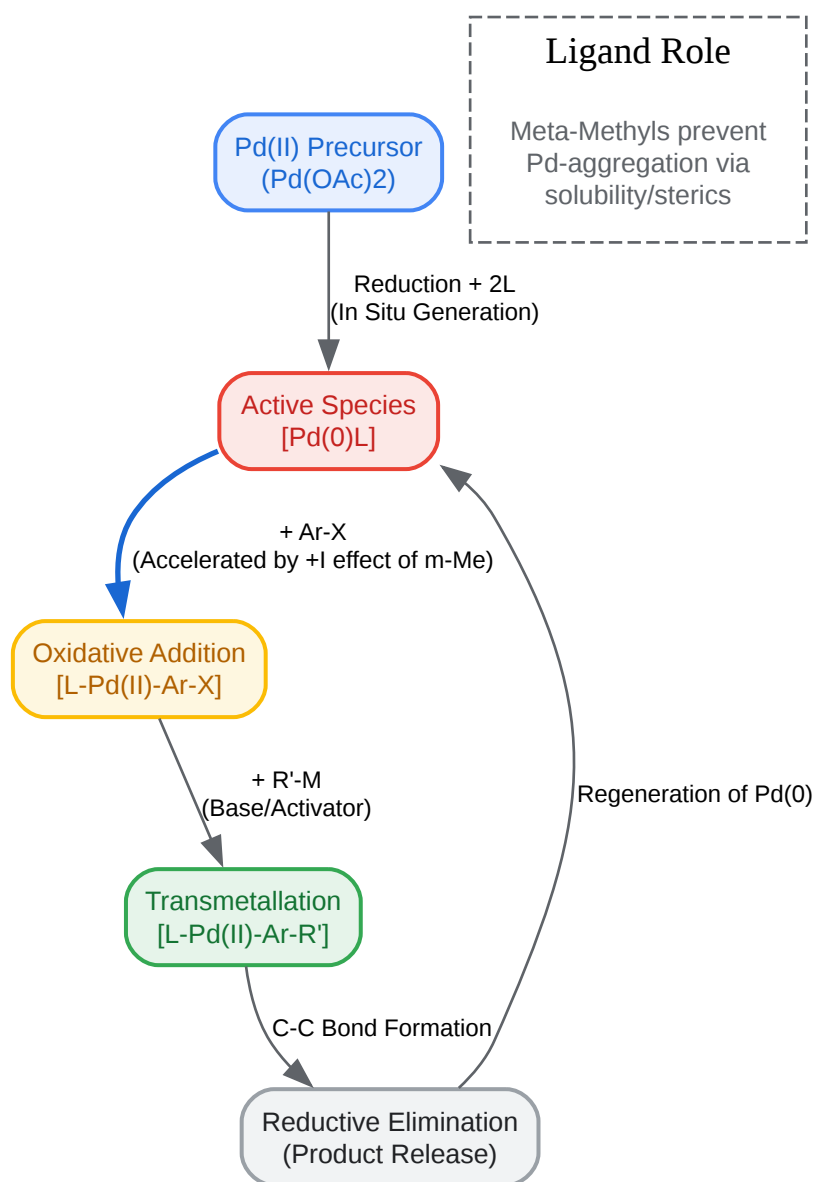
Ligand Role

Meta-Methyls prevent Pd-aggregation via solubility/sterics

Pd(II) Precursor
(Pd(OAc)2)

Reduction + 2L
(In Situ Generation)

Active Species
[Pd(0)L]

+ Ar-X
(Accelerated by +I effect of m-Me)

Oxidative Addition
[L-Pd(II)-Ar-X]

+ R'-M
(Base/Activator)

Regeneration of Pd(0)

Transmetallation
[L-Pd(II)-Ar-R']

C-C Bond Formation

Reductive Elimination
(Product Release)